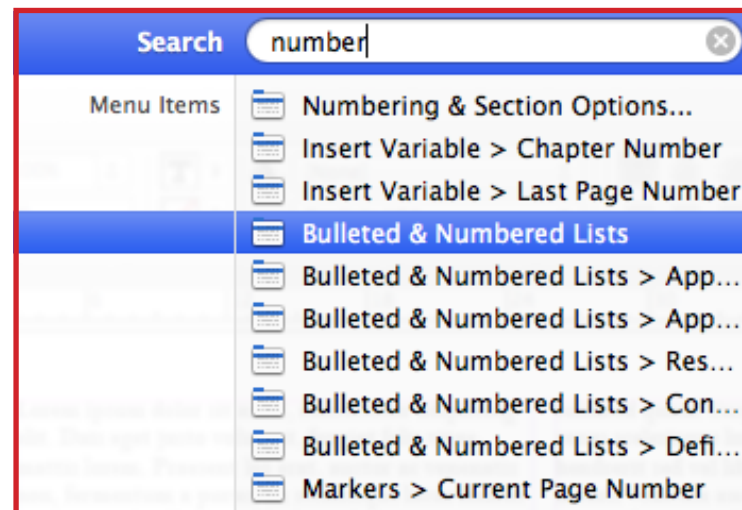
Search number

Menu Items

Numbering & Section Options...
Insert Variable > Chapter Number
Insert Variable > Last Page Number
Bulleted & Numbered Lists
Bulleted & Numbered Lists > App...
Bulleted & Numbered Lists > App...
Bulleted & Numbered Lists > Res...
Bulleted & Numbered Lists > Con...
Bulleted & Numbered Lists > Defi...
Markers > Current Page Number